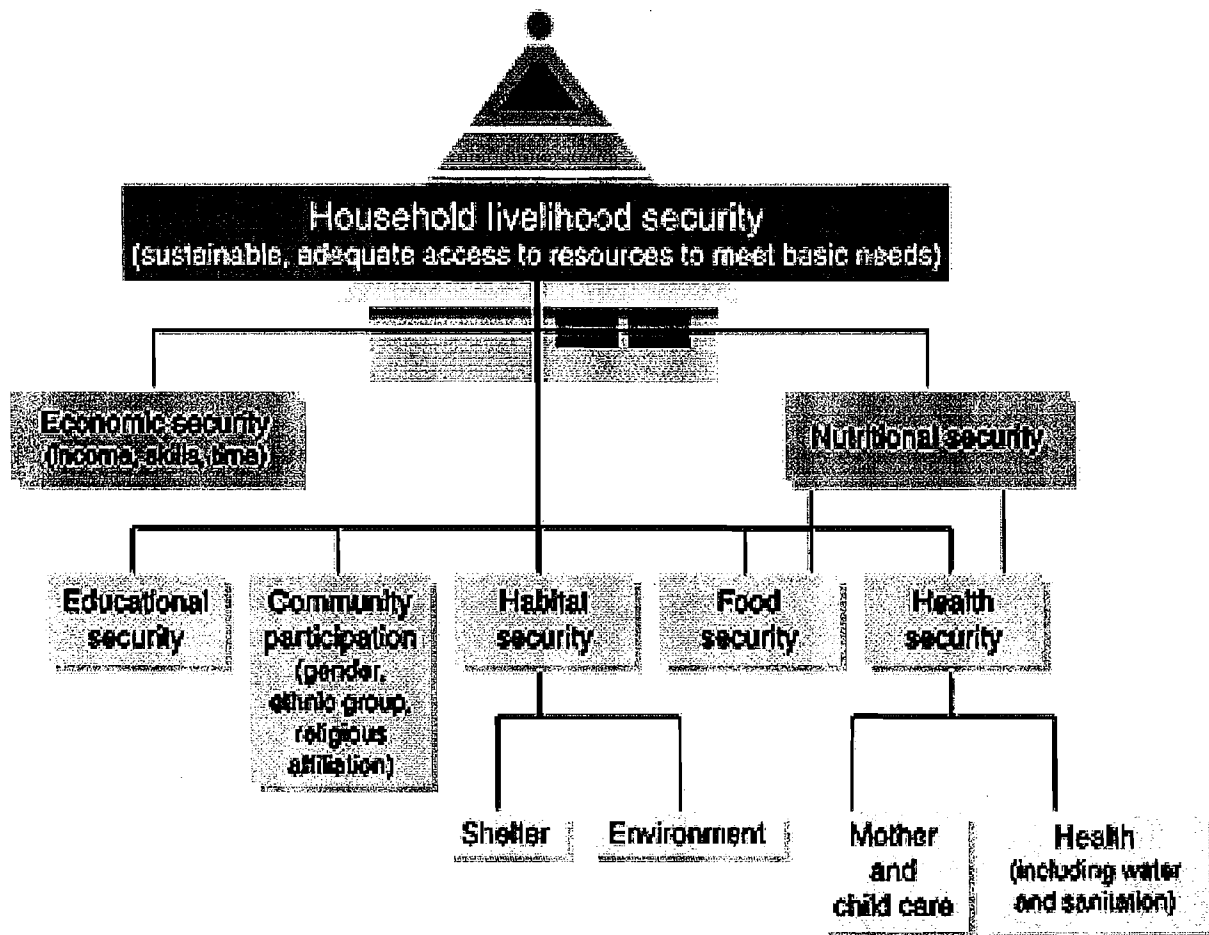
Household livelihood security
(sustainable, adequate access to resources to meet basic needs)

Economic security
(income, skills, time)

Nutritional security

Educational security

Community participation (gender, ethnic group, religious affiliation)

Habitat security

Food security

Health security

Shelter

Environment

Mother and child care

Health (including water and sanitation)